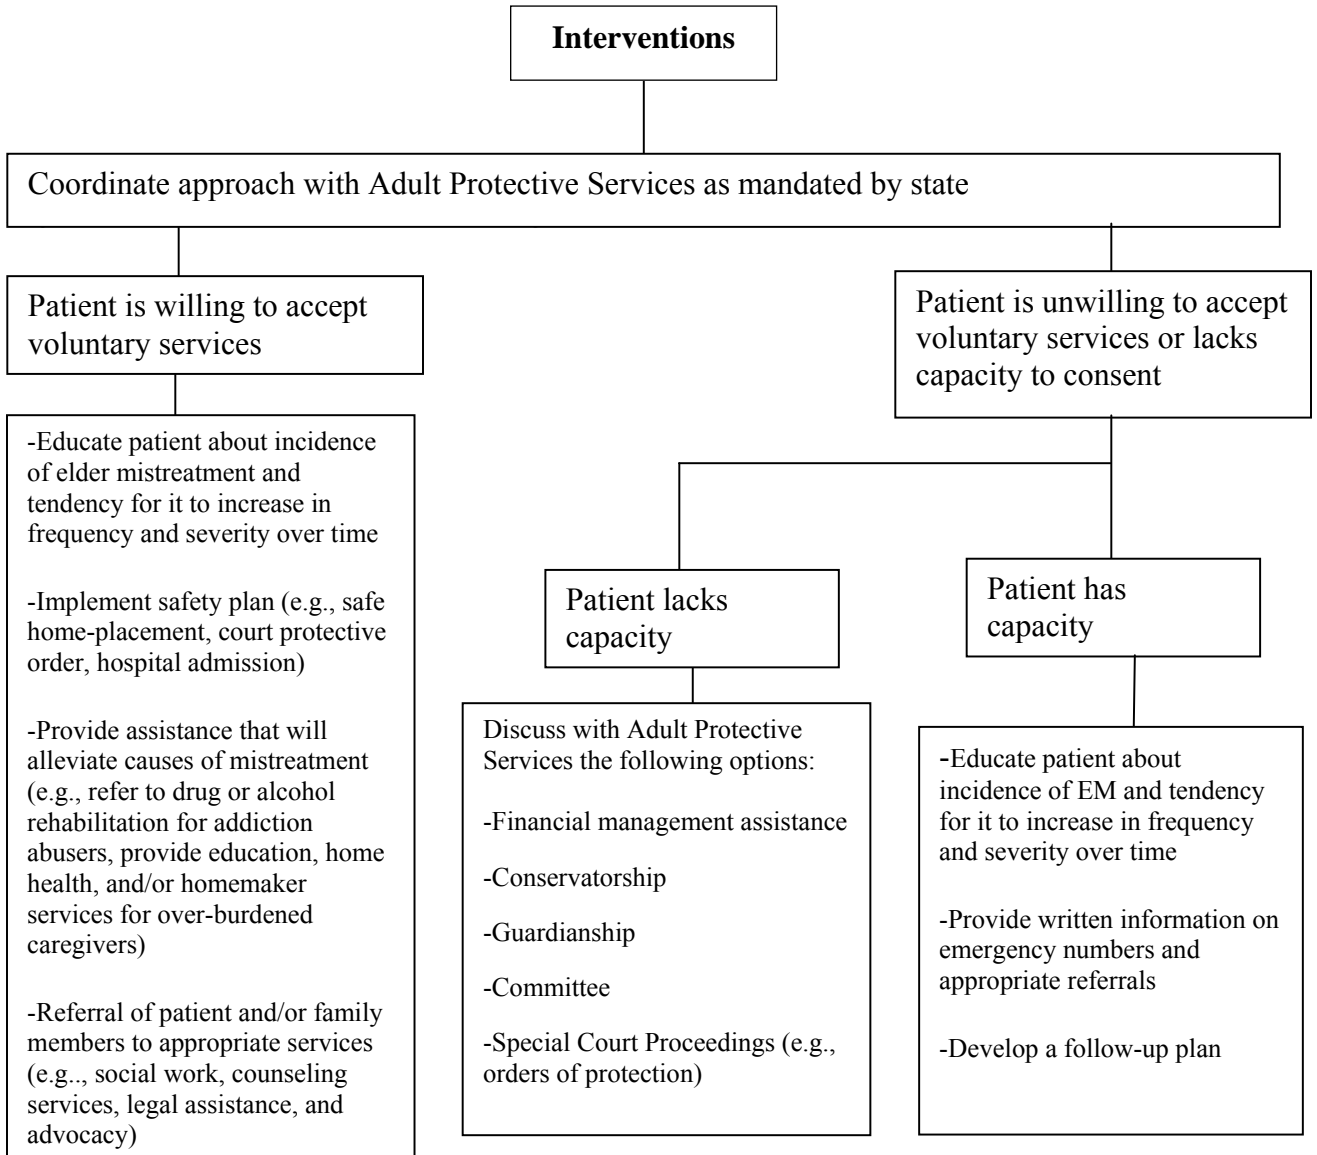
**Interventions**

Coordinate approach with Adult Protective Services as mandated by state

Patient is willing to accept voluntary services

-Educate patient about incidence of elder mistreatment and tendency for it to increase in frequency and severity over time

-Implement safety plan (e.g., safe home-placement, court protective order, hospital admission)

-Provide assistance that will alleviate causes of mistreatment (e.g., refer to drug or alcohol rehabilitation for addiction abusers, provide education, home health, and/or homemaker services for over-burdened caregivers)

-Referral of patient and/or family members to appropriate services (e.g.., social work, counseling services, legal assistance, and advocacy)

Patient is unwilling to accept voluntary services or lacks capacity to consent

Patient lacks capacity

Discuss with Adult Protective Services the following options:

-Financial management assistance

-Conservatorship

-Guardianship

-Committee

-Special Court Proceedings (e.g., orders of protection)

Patient has capacity

-Educate patient about incidence of EM and tendency for it to increase in frequency and severity over time

-Provide written information on emergency numbers and appropriate referrals

-Develop a follow-up plan